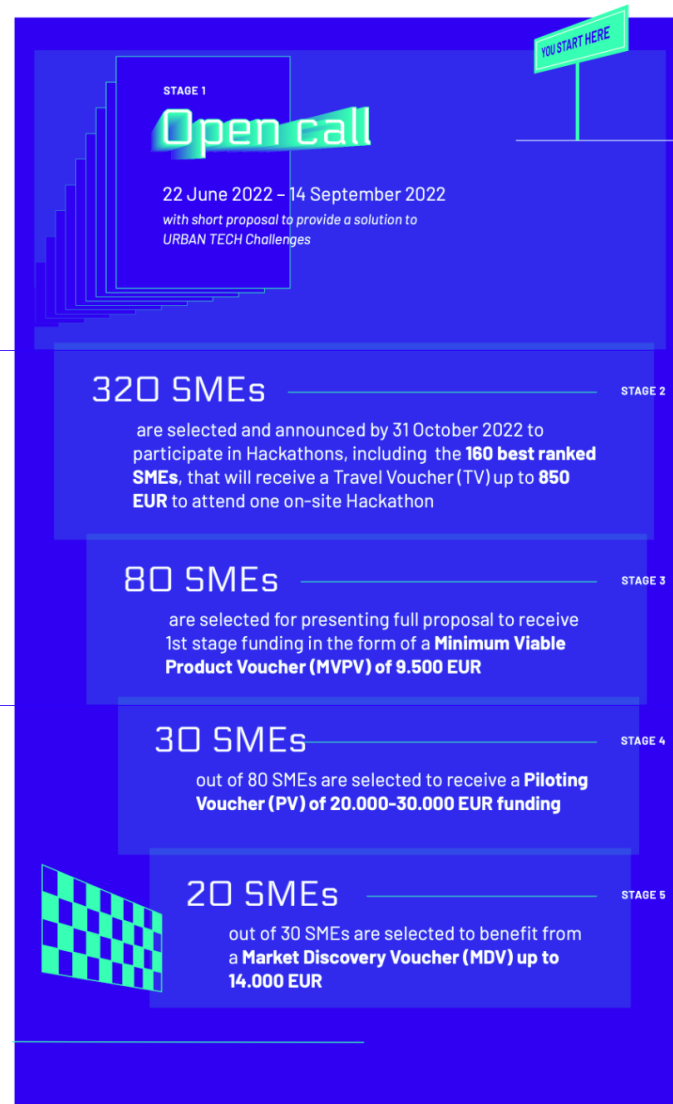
YOU START HERE

STAGE 1

Open call

22 June 2022 – 14 September 2022

with short proposal to provide a solution to URBAN TECH Challenges

320 SMEs

STAGE 2

are selected and announced by 31 October 2022 to participate in Hackathons, including the **160 best ranked SMEs**, that will receive a Travel Voucher (TV) up to **850 EUR** to attend one on-site Hackathon

80 SMEs

STAGE 3

are selected for presenting full proposal to receive 1st stage funding in the form of a **Minimum Viable Product Voucher (MVPV) of 9.500 EUR**

30 SMEs

STAGE 4

out of 80 SMEs are selected to receive a **Piloting Voucher (PV) of 20.000-30.000 EUR funding**

20 SMEs

STAGE 5

out of 30 SMEs are selected to benefit from a **Market Discovery Voucher (MDV) up to 14.000 EUR**